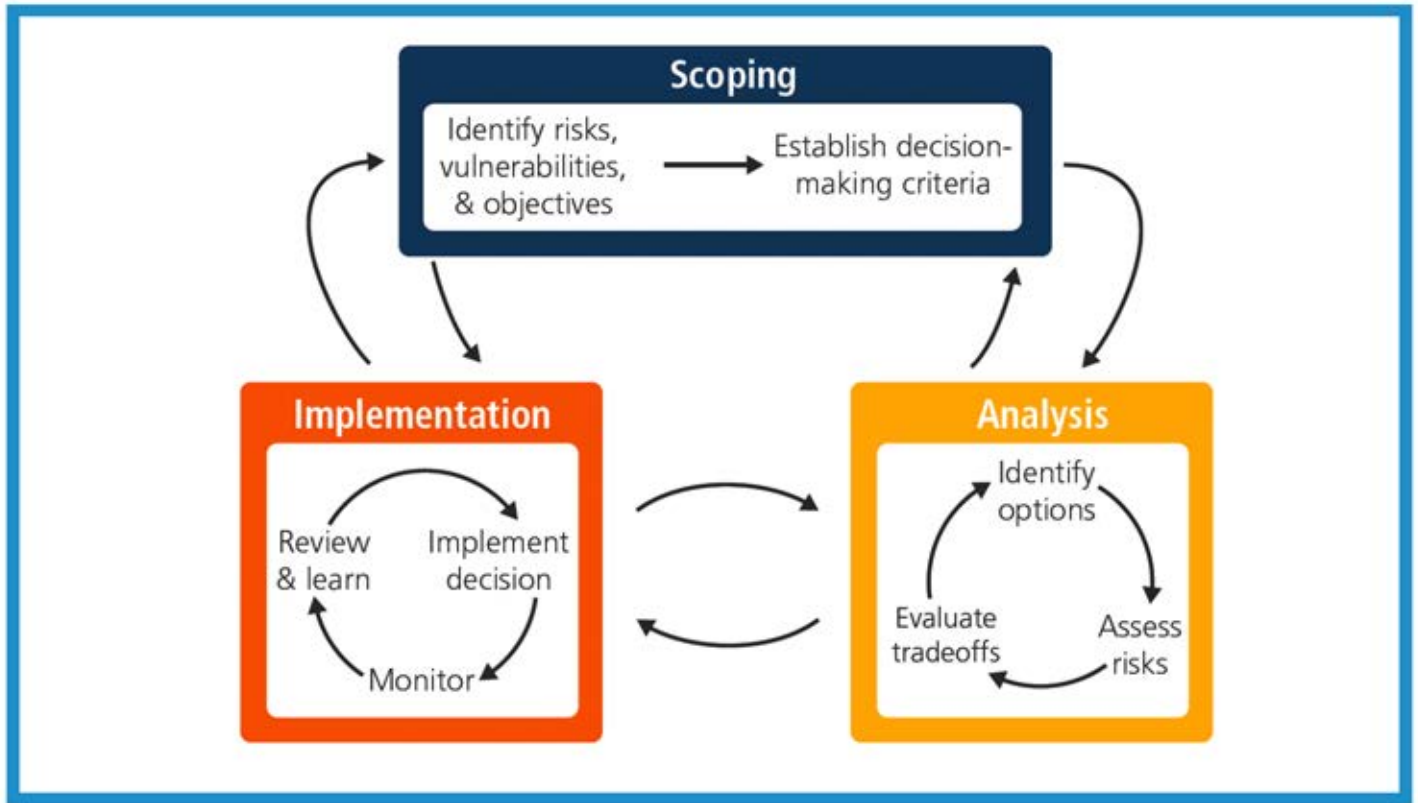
Scoping

Identify risks, vulnerabilities, & objectives

Establish decision-making criteria

Implementation

Review & learn

Implement decision

Monitor

Analysis

Identify options

Assess risks

Evaluate tradeoffs